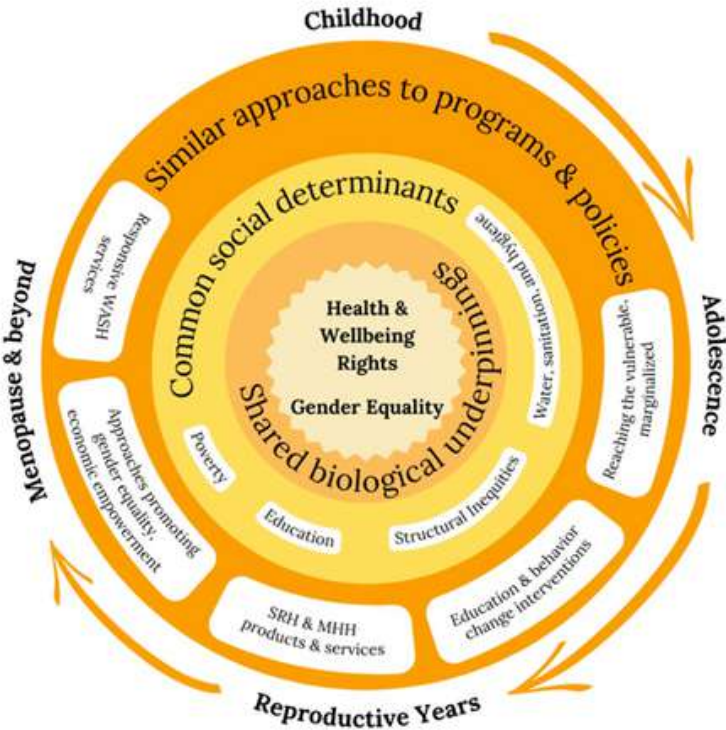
Childhood

Adolescence

Reproductive Years

Menopause & beyond

Similar approaches to programs & policies

Responsive WASH services

Reaching the vulnerable, marginalized

Education & behavior change interventions

SRH & MHH products & services

Approaches promoting gender equality, economic empowerment

Common social determinants

Water, sanitation, and hygiene

Structural Inequities

Education

Poverty

Shared biological underpinnings

Health & Wellbeing Rights

Gender Equality